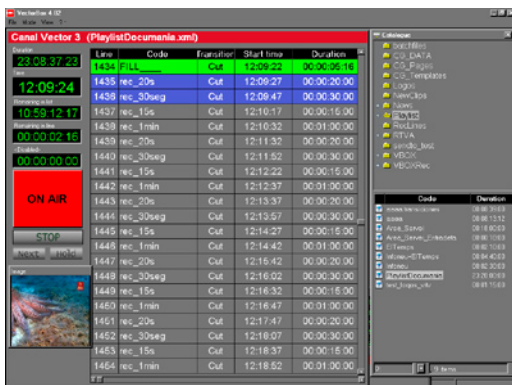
VectorBox 4.02
File Mode View ?

Canal Vector 3 (PlaylistDocumania.xml)

Duration
23:08:37:23
Time
12:09:24
Remaining a line
10:59:12:17
Remaining a line
00:00:02:16
Disabled
00:00:00:00

ON AIR

STOP
NEXT HOLD

Image

| Line | Code | Transition | Start time | Duration |
|---|---|---|---|---|
| 1434 | FILL_____ | Cut | 12:09:22 | 00:00:05:16 |
| 1435 | rec_20s | Cut | 12:09:27 | 00:00:20:00 |
| 1436 | rec_30seg | Cut | 12:09:47 | 00:00:30:00 |
| 1437 | rec_15s | Cut | 12:10:17 | 00:00:15:00 |
| 1438 | rec_1min | Cut | 12:10:32 | 00:01:00:00 |
| 1439 | rec_20s | Cut | 12:11:32 | 00:00:20:00 |
| 1440 | rec_30seg | Cut | 12:11:52 | 00:00:30:00 |
| 1441 | rec_15s | Cut | 12:12:22 | 00:00:15:00 |
| 1442 | rec_1min | Cut | 12:12:37 | 00:01:00:00 |
| 1443 | rec_20s | Cut | 12:13:37 | 00:00:20:00 |
| 1444 | rec_30seg | Cut | 12:13:57 | 00:00:30:00 |
| 1445 | rec_15s | Cut | 12:14:27 | 00:00:15:00 |
| 1446 | rec_1min | Cut | 12:14:42 | 00:01:00:00 |
| 1447 | rec_20s | Cut | 12:15:42 | 00:00:20:00 |
| 1448 | rec_30seg | Cut | 12:16:02 | 00:00:30:00 |
| 1449 | rec_15s | Cut | 12:16:32 | 00:00:15:00 |
| 1450 | rec_1min | Cut | 12:16:47 | 00:01:00:00 |
| 1451 | rec_20s | Cut | 12:17:47 | 00:00:20:00 |
| 1452 | rec_30seg | Cut | 12:18:07 | 00:00:30:00 |
| 1453 | rec_15s | Cut | 12:18:37 | 00:00:15:00 |
| 1454 | rec_1min | Cut | 12:18:52 | 00:01:00:00 |

Catalogue
batchfiles
CG_DATA
CG_Pages
CG_Templates
Logos
NewClips
News
Playlist
RecLines
RTVA
sendto_test
VBOX
VBOXRec

| Code | Duration |
|---|---|
| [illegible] | 00:00:20:03 |
| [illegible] | 00:00:13:12 |
| Area_Server | 00:16:00:03 |
| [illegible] | 00:00:30:03 |
| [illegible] | 00:00:10:03 |
| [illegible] | 00:04:40:03 |
| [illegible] | 00:00:20:03 |
| PlaylistDocumania | 23:08:00:03 |
| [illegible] | 00:01:15:03 |